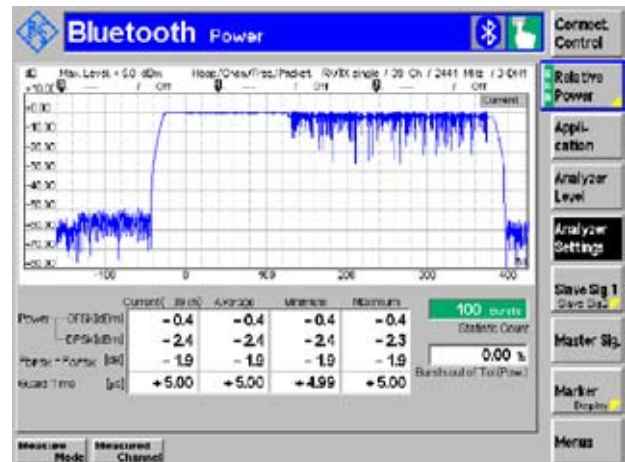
Bluetooth Power

Connect Control

dB Max. Level = 5.0 dBm Hop/Chan/Freq/Packet RX/TX single / 39 Ch / 2441 MHz / 3-DH1
+10.00 — / Off — / Off — / Off

Current

+0.00
-10.00
-20.00
-30.00
-40.00
-50.00
-60.00
-70.00
-80.00

-100 0 100 200 300 400

Relative Power

Appli-cation

Analyzer Level

Analyzer Settings

Slave Sig 1
Slave Sig

Master Sig.

Marker
Display

Menus

| | Current (Bits) | Average | Minimum | Maximum |
|---|---|---|---|---|
| Power —DPSK[dBm] | −0.4 | −0.4 | −0.4 | −0.4 |
| —GFSK[dBm] | −2.4 | −2.4 | −2.4 | −2.3 |
| Pdpsk - Pgfsk [dB] | −1.9 | −1.9 | −1.9 | −1.9 |
| Guard Time [µs] | +5.00 | +5.00 | +4.99 | +5.00 |

100 Bursts
Statistic Count

0.00 %
Bursts out of Tol (Pow)

Measure Mode

Measured Channel